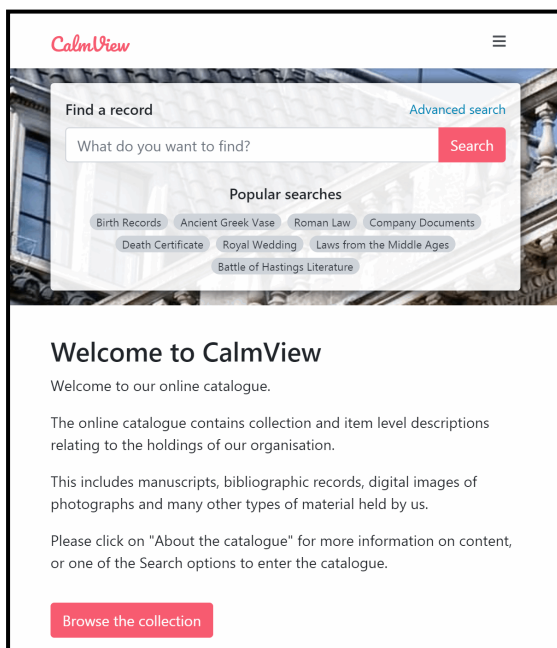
CalmView

Find a record

Advanced search

What do you want to find?

Search

Popular searches

Birth Records Ancient Greek Vase Roman Law Company Documents Death Certificate Royal Wedding Laws from the Middle Ages Battle of Hastings Literature

Welcome to CalmView

Welcome to our online catalogue.

The online catalogue contains collection and item level descriptions relating to the holdings of our organisation.

This includes manuscripts, bibliographic records, digital images of photographs and many other types of material held by us.

Please click on "About the catalogue" for more information on content, or one of the Search options to enter the catalogue.

Browse the collection